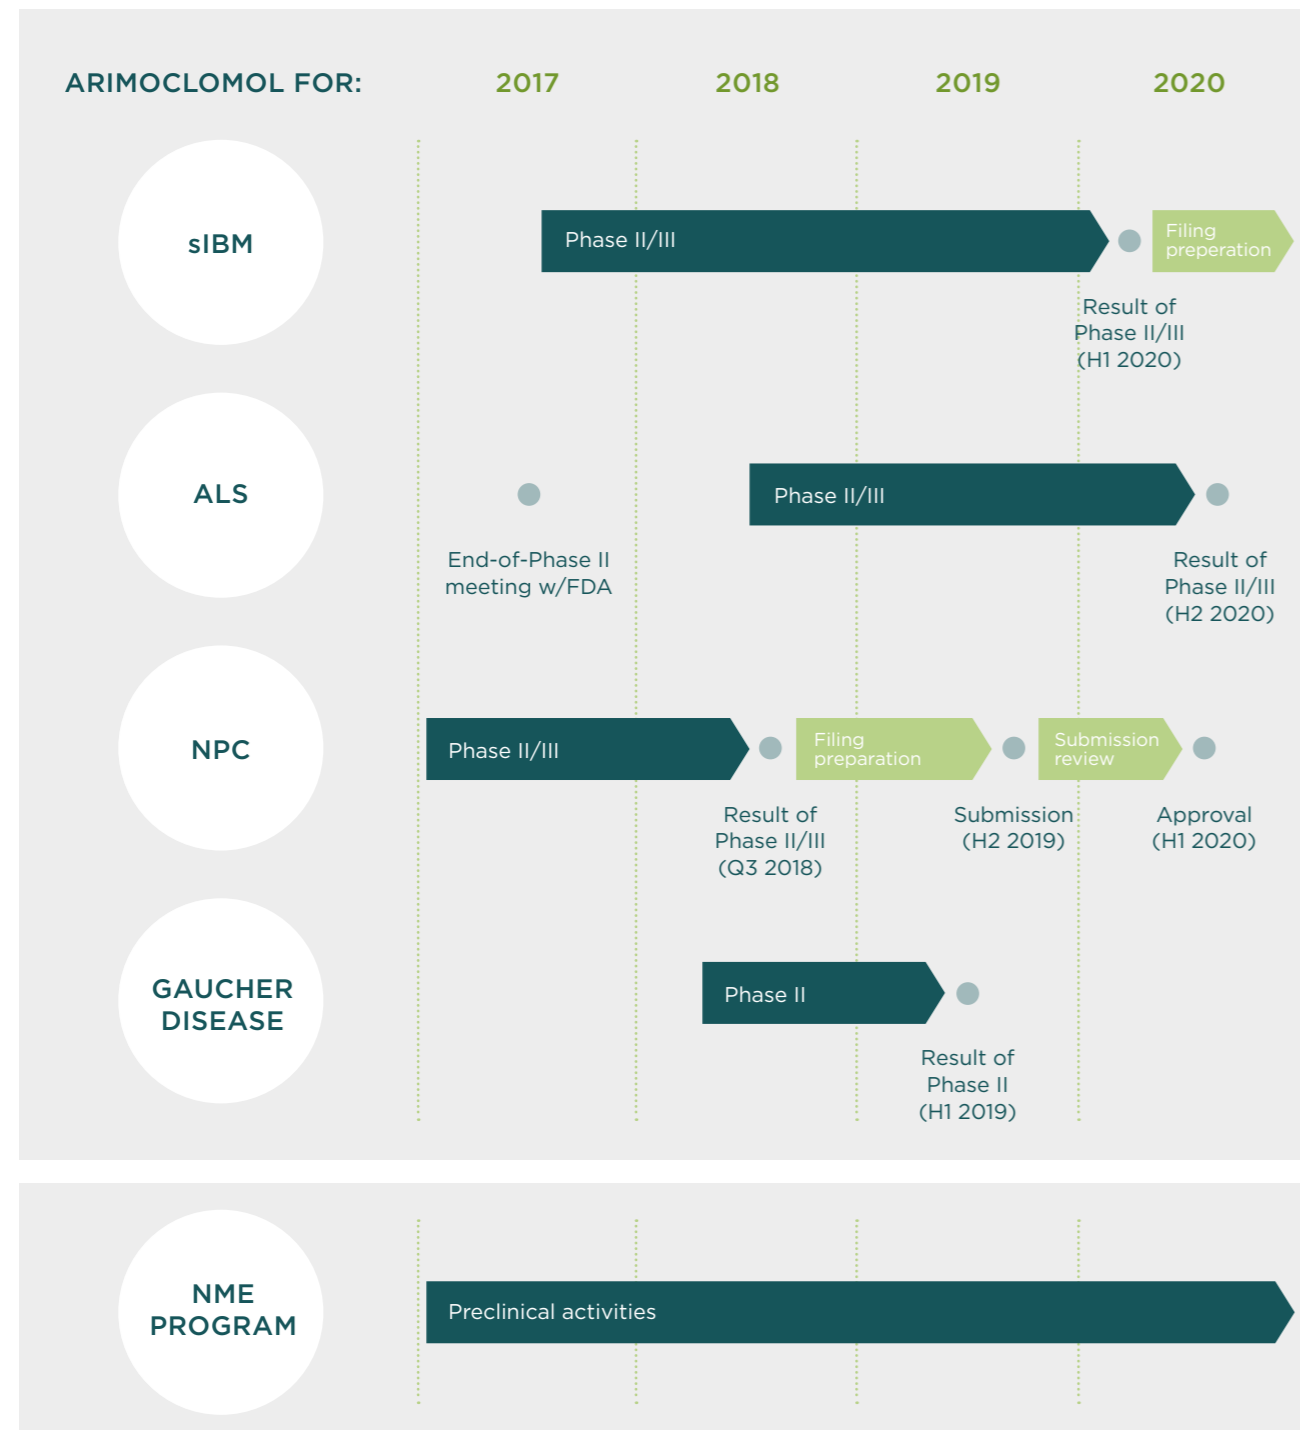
ARIMOCLOMOL FOR: 2017 2018 2019 2020

sIBM

Phase II/III

Filing preperation

Result of Phase II/III (H1 2020)

ALS

End-of-Phase II meeting w/FDA

Phase II/III

Result of Phase II/III (H2 2020)

NPC

Phase II/III

Result of Phase II/III (Q3 2018)

Filing preparation

Submission (H2 2019)

Submission review

Approval (H1 2020)

GAUCHER DISEASE

Phase II

Result of Phase II (H1 2019)

NME PROGRAM

Preclinical activities